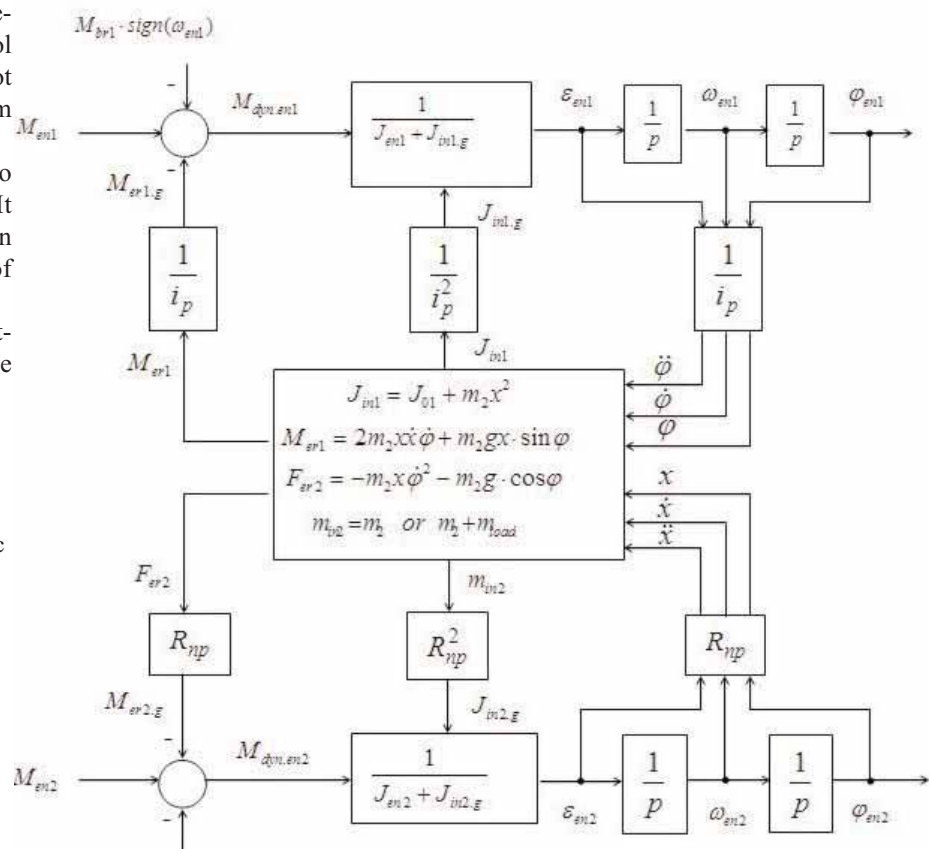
e-
ol
ot
n

o
lt
n
of

:-
e

c

$M_{br1} \cdot sign(\omega_{en1})$

-

$M_{en1}$

$M_{dyn.en1}$

-

$M_{er1.g}$

$\frac{1}{J_{en1}+J_{in1.g}}$

$\varepsilon_{en1}$

$\frac{1}{p}$

$\omega_{en1}$

$\frac{1}{p}$

$\varphi_{en1}$

$J_{in1.g}$

$\frac{1}{i_p}$

$\frac{1}{i_p^2}$

$\frac{1}{i_p}$

$M_{er1}$

$J_{in1}$

$\ddot{\varphi}$

$\dot{\varphi}$

$\varphi$

$J_{in1} = J_{01} + m_2 x^2$

$M_{er1} = 2m_2 x\dot{x}\dot{\varphi} + m_2 gx \cdot \sin\varphi$

$F_{er2} = -m_2 x\dot{\varphi}^2 - m_2 g \cdot \cos\varphi$

$m_{in2} = m_2 \quad or \quad m_2 + m_{load}$

$x$

$\dot{x}$

$\ddot{x}$

$F_{er2}$

$m_{in2}$

$R_{np}$

$R_{np}^2$

$R_{np}$

$M_{er2.g}$

$J_{in2.g}$

-

$M_{en2}$

$M_{dyn.en2}$

$\frac{1}{J_{en2}+J_{in2.g}}$

$\frac{1}{p}$

$\frac{1}{p}$

-

$\varepsilon_{en2}$

$\omega_{en2}$

$\varphi_{en2}$